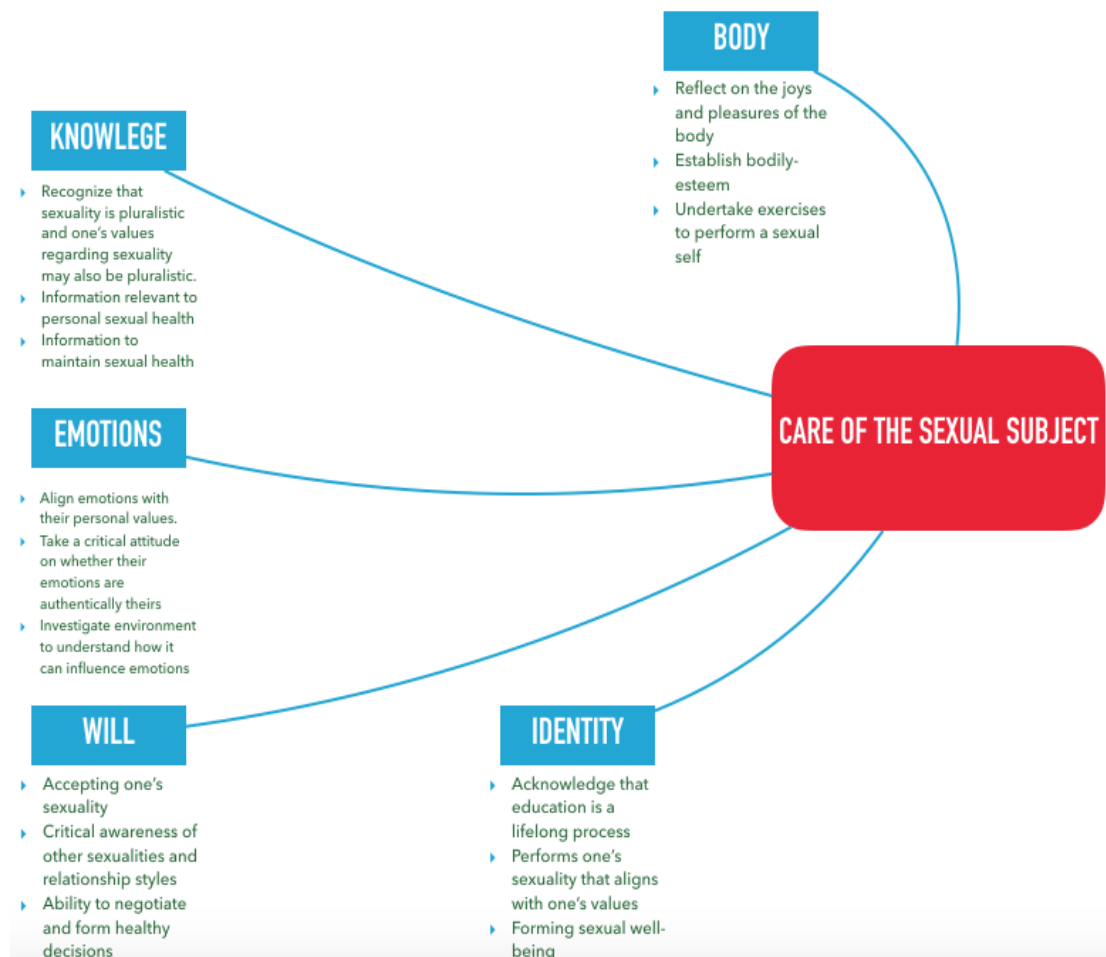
BODY

- Reflect on the joys and pleasures of the body
- Establish bodily-esteem
- Undertake exercises to perform a sexual self

KNOWLEGE

- Recognize that sexuality is pluralistic and one's values regarding sexuality may also be pluralistic.
- Information relevant to personal sexual health
- Information to maintain sexual health

CARE OF THE SEXUAL SUBJECT

EMOTIONS

- Align emotions with their personal values.
- Take a critical attitude on whether their emotions are authentically theirs
- Investigate environment to understand how it can influence emotions

WILL

- Accepting one's sexuality
- Critical awareness of other sexualities and relationship styles
- Ability to negotiate and form healthy decisions

IDENTITY

- Acknowledge that education is a lifelong process
- Performs one's sexuality that aligns with one's values
- Forming sexual well-being